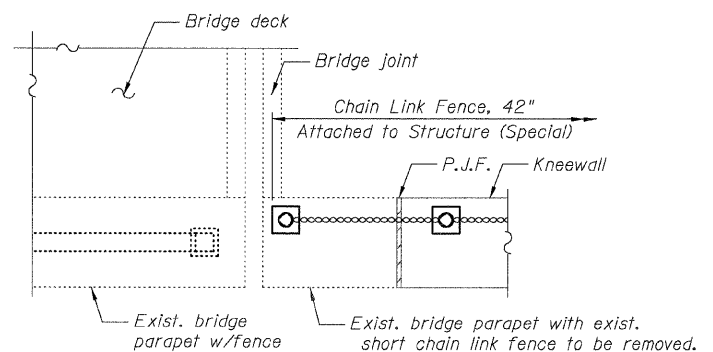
Bridge deck

Bridge joint

Chain Link Fence, 42"
Attached to Structure (Special)

P.J.F.

Kneewall

Exist. bridge parapet w/fence

Exist. bridge parapet with exist. short chain link fence to be removed.